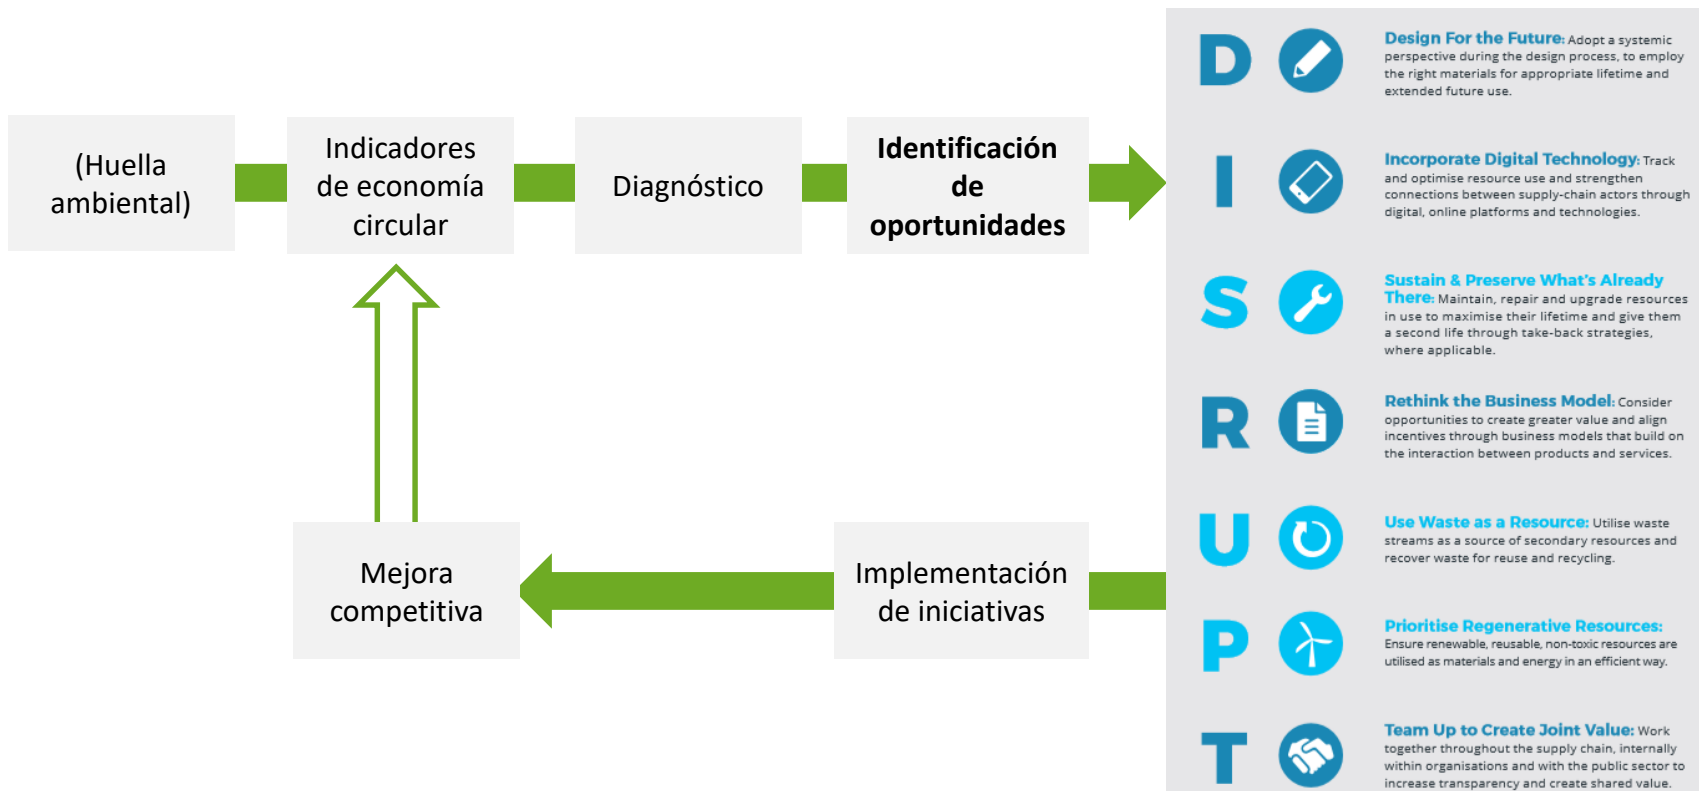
(Huella ambiental)

Indicadores de economía circular

Diagnóstico

**Identificación de oportunidades**

D

**Design For the Future:** Adopt a systemic perspective during the design process, to employ the right materials for appropriate lifetime and extended future use.

I

**Incorporate Digital Technology:** Track and optimise resource use and strengthen connections between supply-chain actors through digital, online platforms and technologies.

S

**Sustain & Preserve What's Already There:** Maintain, repair and upgrade resources in use to maximise their lifetime and give them a second life through take-back strategies, where applicable.

R

**Rethink the Business Model:** Consider opportunities to create greater value and align incentives through business models that build on the interaction between products and services.

U

**Use Waste as a Resource:** Utilise waste streams as a source of secondary resources and recover waste for reuse and recycling.

P

**Prioritise Regenerative Resources:** Ensure renewable, reusable, non-toxic resources are utilised as materials and energy in an efficient way.

T

**Team Up to Create Joint Value:** Work together throughout the supply chain, internally within organisations and with the public sector to increase transparency and create shared value.

Mejora competitiva

Implementación de iniciativas